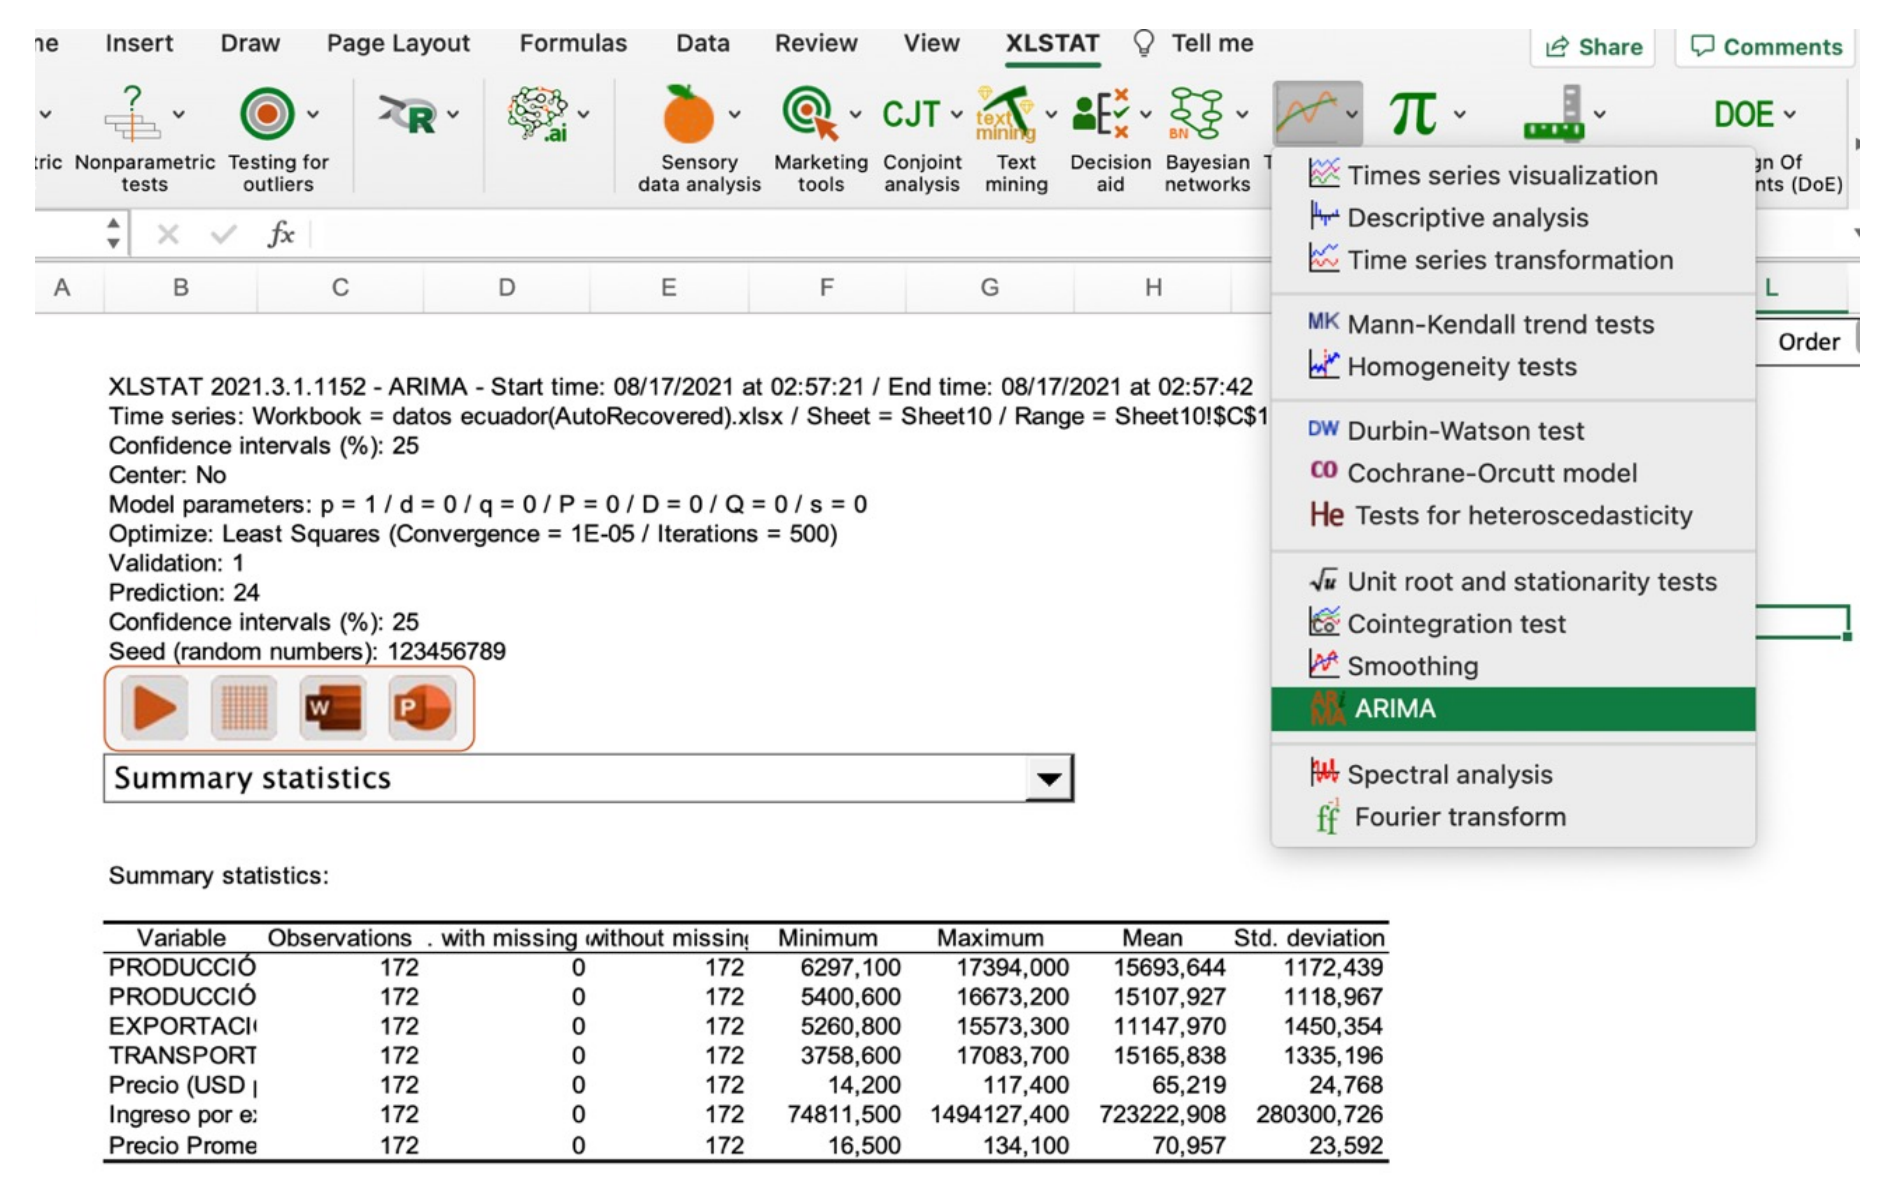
ne Insert Draw Page Layout Formulas Data Review View XLSTAT Tell me Share Comments

tric Nonparametric tests Testing for outliers R .ai Sensory data analysis Marketing tools CJT Conjoint analysis text mining Text mining Decision aid BN Bayesian networks T π DOE gn Of nts (DoE)

fx

A B C D E F G H L

Order

XLSTAT 2021.3.1.1152 - ARIMA - Start time: 08/17/2021 at 02:57:21 / End time: 08/17/2021 at 02:57:42
Time series: Workbook = datos ecuador(AutoRecovered).xlsx / Sheet = Sheet10 / Range = Sheet10!$C$1
Confidence intervals (%): 25
Center: No
Model parameters: p = 1 / d = 0 / q = 0 / P = 0 / D = 0 / Q = 0 / s = 0
Optimize: Least Squares (Convergence = 1E-05 / Iterations = 500)
Validation: 1
Prediction: 24
Confidence intervals (%): 25
Seed (random numbers): 123456789

Times series visualization
Descriptive analysis
Time series transformation
MK Mann-Kendall trend tests
Homogeneity tests
DW Durbin-Watson test
CO Cochrane-Orcutt model
He Tests for heteroscedasticity
Unit root and stationarity tests
Cointegration test
Smoothing
ARIMA
Spectral analysis
Fourier transform

Summary statistics

Summary statistics:

| Variable | Observations | . with missing | without missin | Minimum | Maximum | Mean | Std. deviation |
|---|---|---|---|---|---|---|---|
| PRODUCCIÓ | 172 | 0 | 172 | 6297,100 | 17394,000 | 15693,644 | 1172,439 |
| PRODUCCIÓ | 172 | 0 | 172 | 5400,600 | 16673,200 | 15107,927 | 1118,967 |
| EXPORTACI | 172 | 0 | 172 | 5260,800 | 15573,300 | 11147,970 | 1450,354 |
| TRANSPORT | 172 | 0 | 172 | 3758,600 | 17083,700 | 15165,838 | 1335,196 |
| Precio (USD | 172 | 0 | 172 | 14,200 | 117,400 | 65,219 | 24,768 |
| Ingreso por e | 172 | 0 | 172 | 74811,500 | 1494127,400 | 723222,908 | 280300,726 |
| Precio Prome | 172 | 0 | 172 | 16,500 | 134,100 | 70,957 | 23,592 |